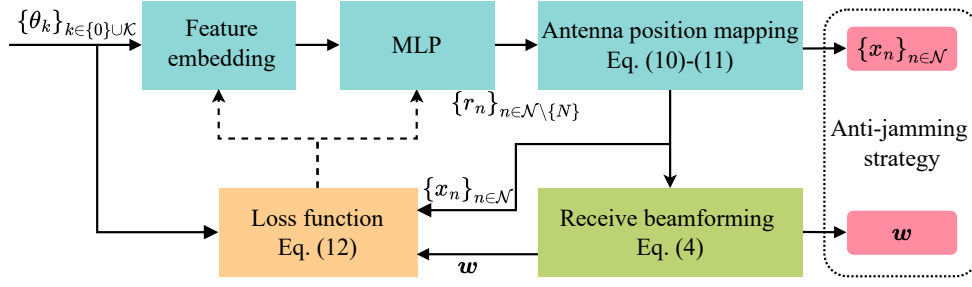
$\{\theta_k\}_{k\in\{0\}\cup\mathcal{K}}$

Feature embedding

MLP

$\{r_n\}_{n\in\mathcal{N}\setminus\{N\}}$

Antenna position mapping Eq. (10)-(11)

$\{x_n\}_{n\in\mathcal{N}}$

Anti-jamming strategy

$\{x_n\}_{n\in\mathcal{N}}$

Loss function Eq. (12)

Receive beamforming Eq. (4)

$\boldsymbol{w}$

$\boldsymbol{w}$